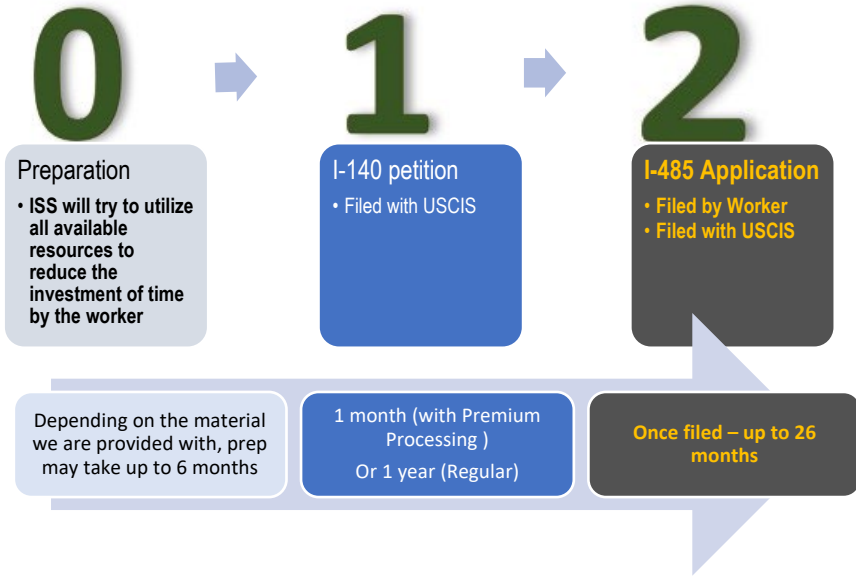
0

1

2

Preparation

• ISS will try to utilize all available resources to reduce the investment of time by the worker

I-140 petition

• Filed with USCIS

I-485 Application

• Filed by Worker
• Filed with USCIS

Depending on the material we are provided with, prep may take up to 6 months

1 month (with Premium Processing )

Or 1 year (Regular)

Once filed – up to 26 months